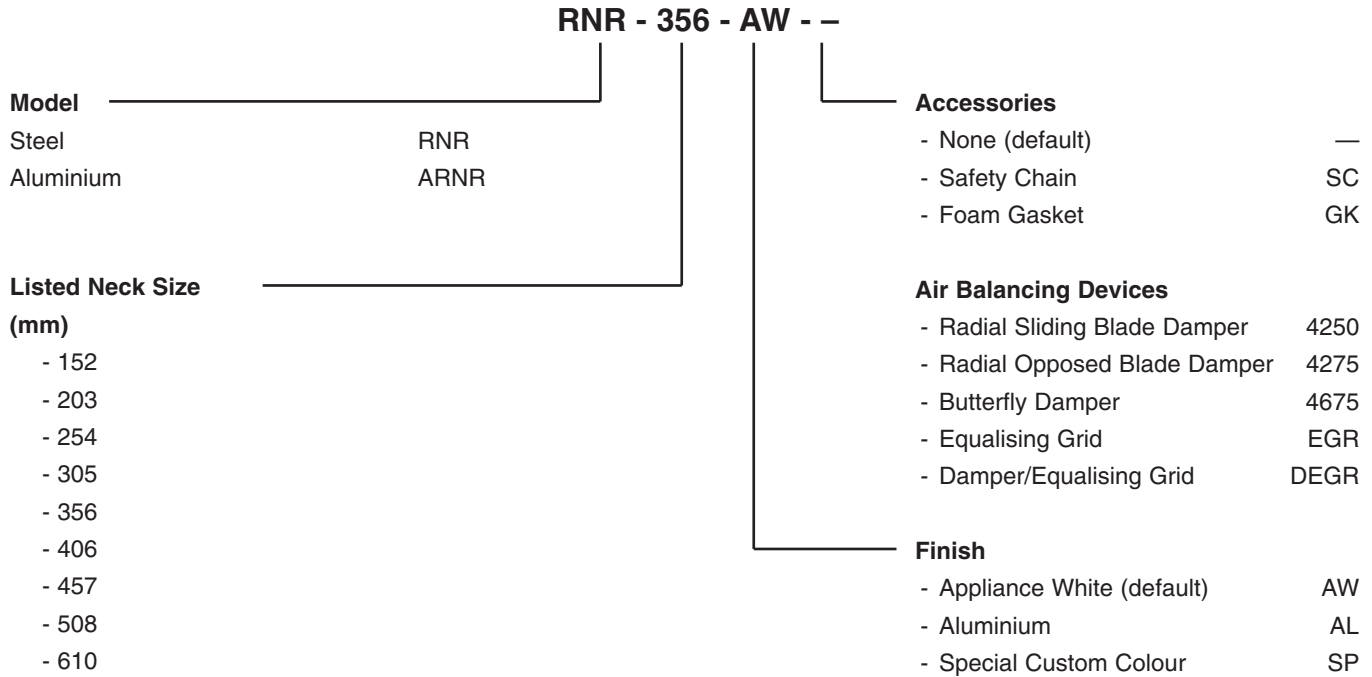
RNR - 356 - AW - –

Model
Steel RNR
Aluminium ARNR

Listed Neck Size
(mm)
- 152
- 203
- 254
- 305
- 356
- 406
- 457
- 508
- 610

Accessories
- None (default) —
- Safety Chain SC
- Foam Gasket GK

Air Balancing Devices
- Radial Sliding Blade Damper 4250
- Radial Opposed Blade Damper 4275
- Butterfly Damper 4675
- Equalising Grid EGR
- Damper/Equalising Grid DEGR

Finish
- Appliance White (default) AW
- Aluminium AL
- Special Custom Colour SP